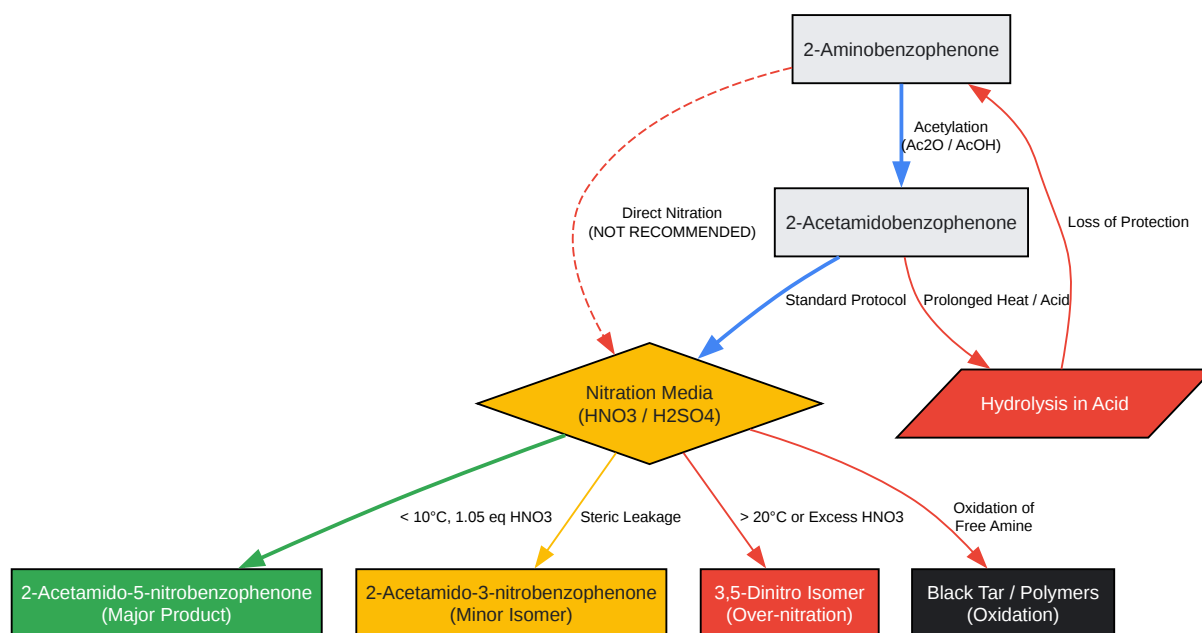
2-Aminobenzophenone

Acetylation
(Ac2O / AcOH)

2-Acetamidobenzophenone

Direct Nitration
(NOT RECOMMENDED)

Loss of Protection

Standard Protocol

Prolonged Heat / Acid

Nitration Media
(HNO3 / H2SO4)

Hydrolysis in Acid

< 10°C, 1.05 eq HNO3

Steric Leakage

> 20°C or Excess HNO3

Oxidation of
Free Amine

2-Acetamido-5-nitrobenzophenone
(Major Product)

2-Acetamido-3-nitrobenzophenone
(Minor Isomer)

3,5-Dinitro Isomer
(Over-nitration)

Black Tar / Polymers
(Oxidation)